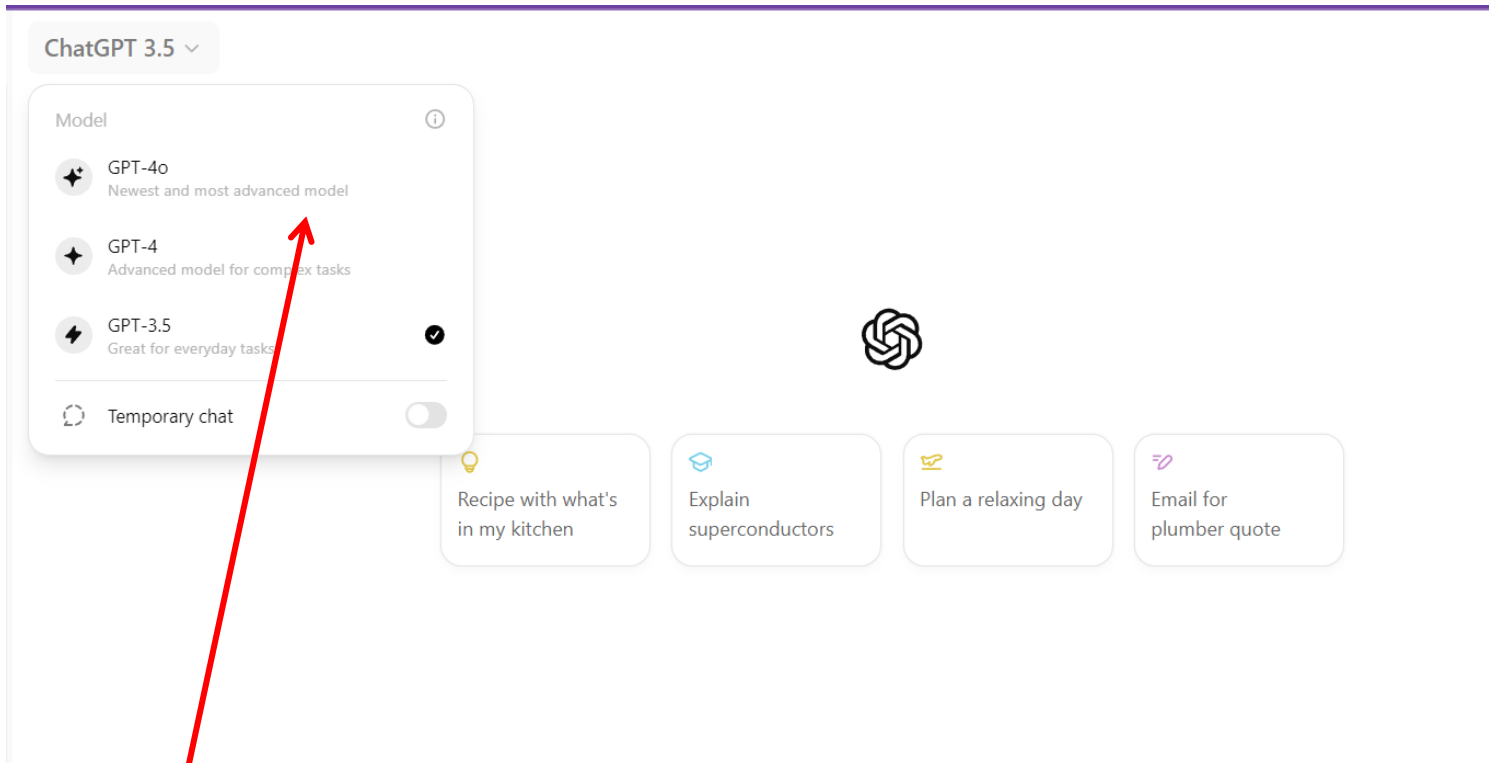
ChatGPT 3.5

Model

GPT-4o
Newest and most advanced model

GPT-4
Advanced model for complex tasks

GPT-3.5
Great for everyday tasks

Temporary chat

Recipe with what's in my kitchen

Explain superconductors

Plan a relaxing day

Email for plumber quote